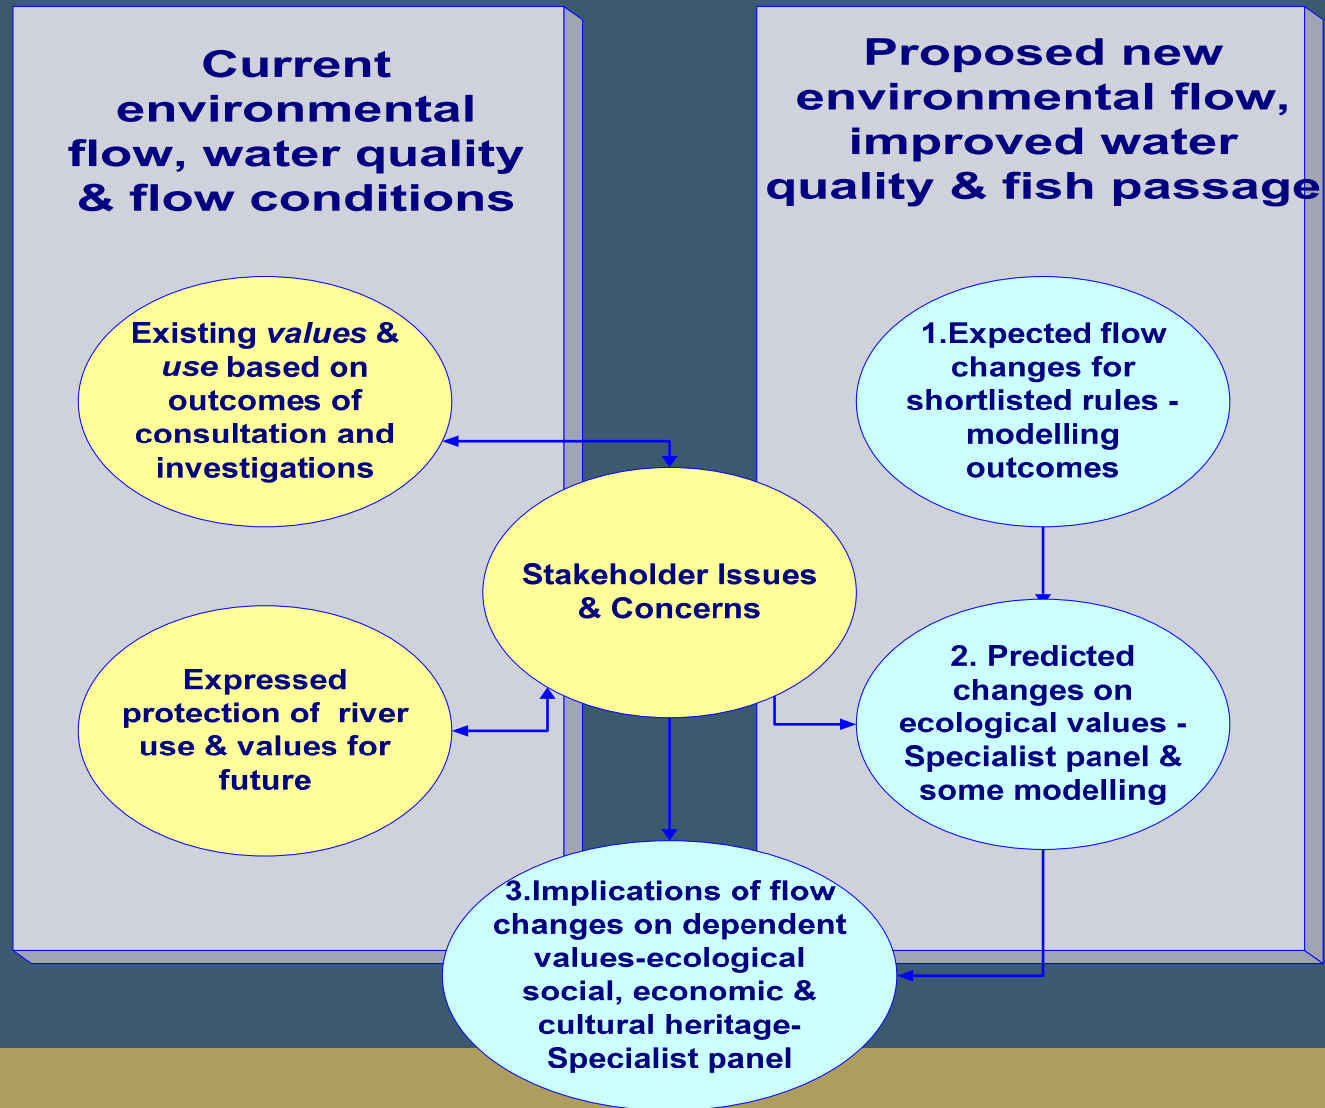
Current environmental flow, water quality & flow conditions

Proposed new environmental flow, improved water quality & fish passage

Existing *values* & *use* based on outcomes of consultation and investigations

1.Expected flow changes for shortlisted rules - modelling outcomes

Stakeholder Issues & Concerns

Expressed protection of river use & values for future

2. Predicted changes on ecological values - Specialist panel & some modelling

3.Implications of flow changes on dependent values-ecological social, economic & cultural heritage- Specialist panel